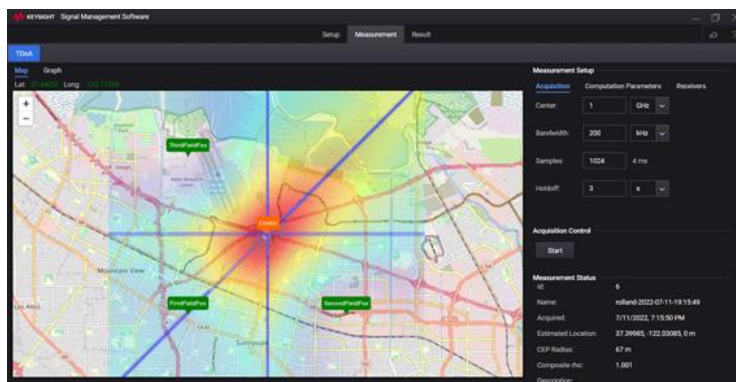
KEYSIGHT Signal Management Software

Setup Measurement Result

TDoA

Map Graph

Lat: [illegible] Long: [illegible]

+
−

ThirdFieldFox

Emitter

Mountain View

FirstFieldFox

SecondFieldFox

Sunnyvale

Los Altos

Measurement Setup

Acquisition Computation Parameters Receivers

Center: 1 GHz

Bandwidth: 200 kHz

Samples: 1024 4 ms

Holdoff: 3 s

Acquisition Control

Start

Measurement Status

Id: 6

Name: rolland-2022-07-11-19:15:49

Acquired: 7/11/2022, 7:15:50 PM

Estimated Location: 37.39985, -122.03085, 0 m

CEP Radius: 67 m

Composite rho: 1.001

Description: